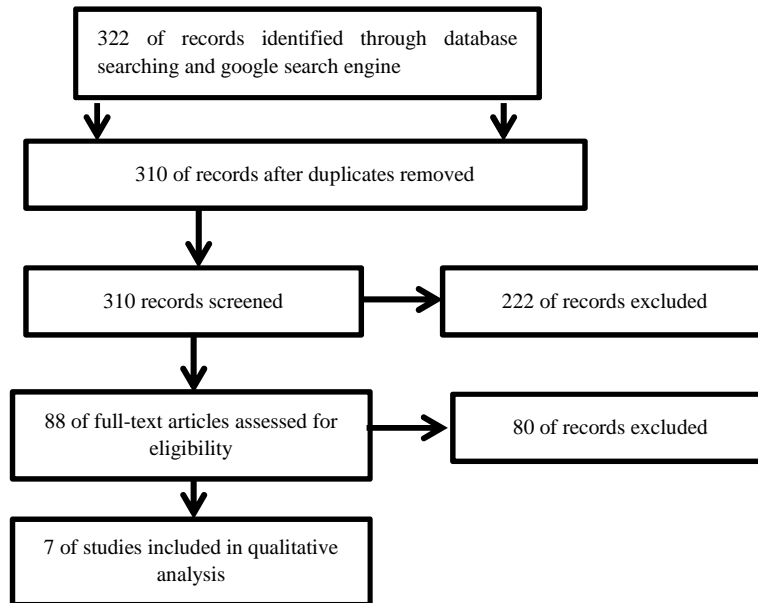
322 of records identified through database searching and google search engine

310 of records after duplicates removed

310 records screened

222 of records excluded

88 of full-text articles assessed for eligibility

80 of records excluded

7 of studies included in qualitative analysis